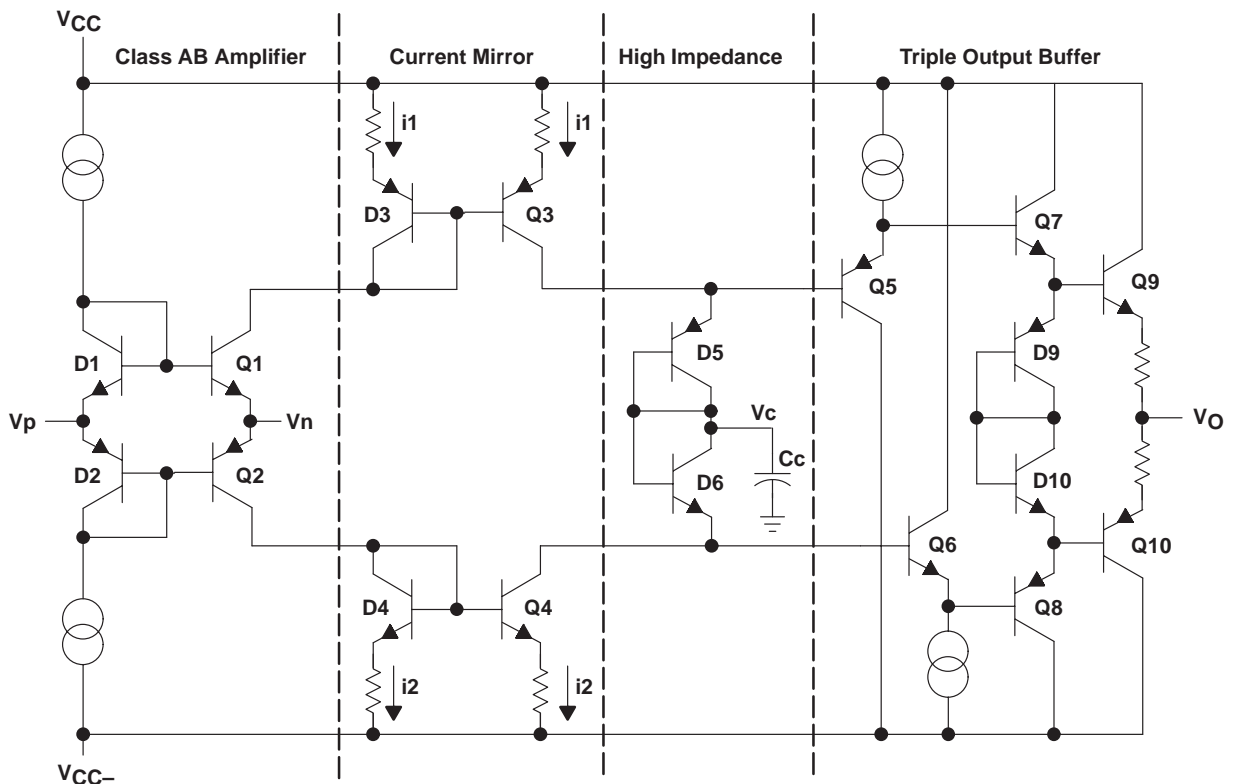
$V_{CC}$

Class AB Amplifier

Current Mirror

High Impedance

Triple Output Buffer

i1

i1

D3

Q3

Q7

Q5

Q9

D5

D9

D1

Q1

Vp

Vn

Vc

$V_O$

D2

Q2

Cc

D6

D10

Q6

Q10

D4

Q4

Q8

i2

i2

$V_{CC-}$